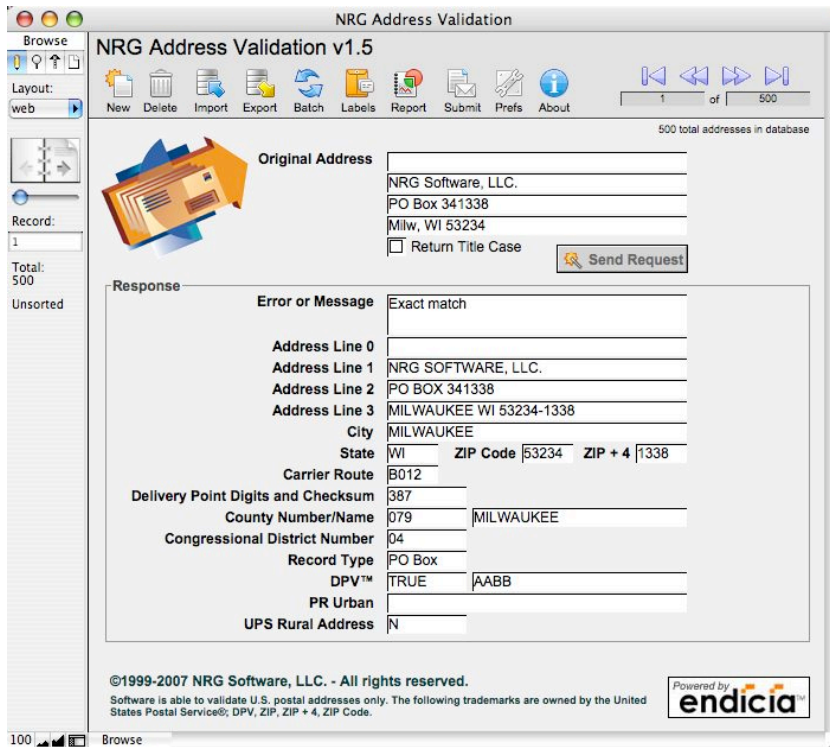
NRG Address Validation

Browse

Layout:
web

Record:
1

Total:
500

Unsorted

NRG Address Validation v1.5

New Delete Import Export Batch Labels Report Submit Prefs About

1 of 500

500 total addresses in database

Original Address
NRG Software, LLC.
PO Box 341338
Milw, WI 53234
☐ Return Title Case
Send Request

Response

Error or Message: Exact match
Address Line 0:
Address Line 1: NRG SOFTWARE, LLC.
Address Line 2: PO BOX 341338
Address Line 3: MILWAUKEE WI 53234-1338
City: MILWAUKEE
State: WI  ZIP Code: 53234  ZIP + 4: 1338
Carrier Route: B012
Delivery Point Digits and Checksum: 387
County Number/Name: 079  MILWAUKEE
Congressional District Number: 04
Record Type: PO Box
DPV™: TRUE  AABB
PR Urban:
UPS Rural Address: N

©1999-2007 NRG Software, LLC. - All rights reserved.

Software is able to validate U.S. postal addresses only. The following trademarks are owned by the United States Postal Service®; DPV, ZIP, ZIP + 4, ZIP Code.

Powered by endicia™

100 Browse